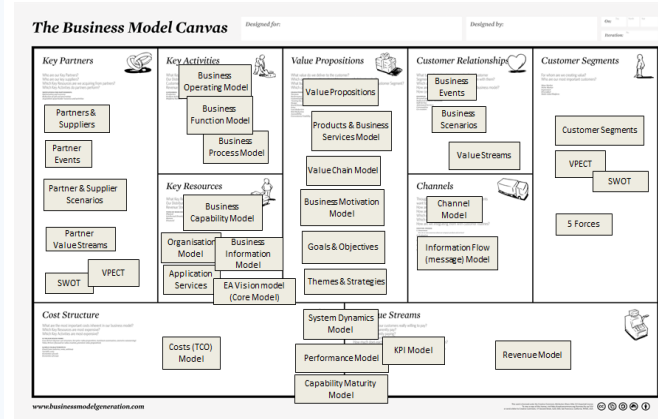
The Business Model Canvas

Designed for:

Designed by:

Key Partners

Partners & Suppliers

Partner Events

Partner & Supplier Scenarios

Partner Value Streams

SWOT

VPECT

Key Activities

Business Operating Model

Business Function Model

Business Process Model

Key Resources

Business Capability Model

Organisation Model

Business Information Model

Application Services

EA Vision model (Core Model)

Value Propositions

Value Propositions

Products & Business Services Model

Value Chain Model

Business Motivation Model

Goals & Objectives

Themes & Strategies

Customer Relationships

Business Events

Business Scenarios

Value Streams

Channels

Channel Model

Information Flow (message) Model

Customer Segments

Customer Segments

VPECT

SWOT

5 Forces

Cost Structure

Costs (TCO) Model

System Dynamics Model

Performance Model

Capability Maturity Model

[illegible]ue Streams

KPI Model

Revenue Model

www.businessmodelgeneration.com